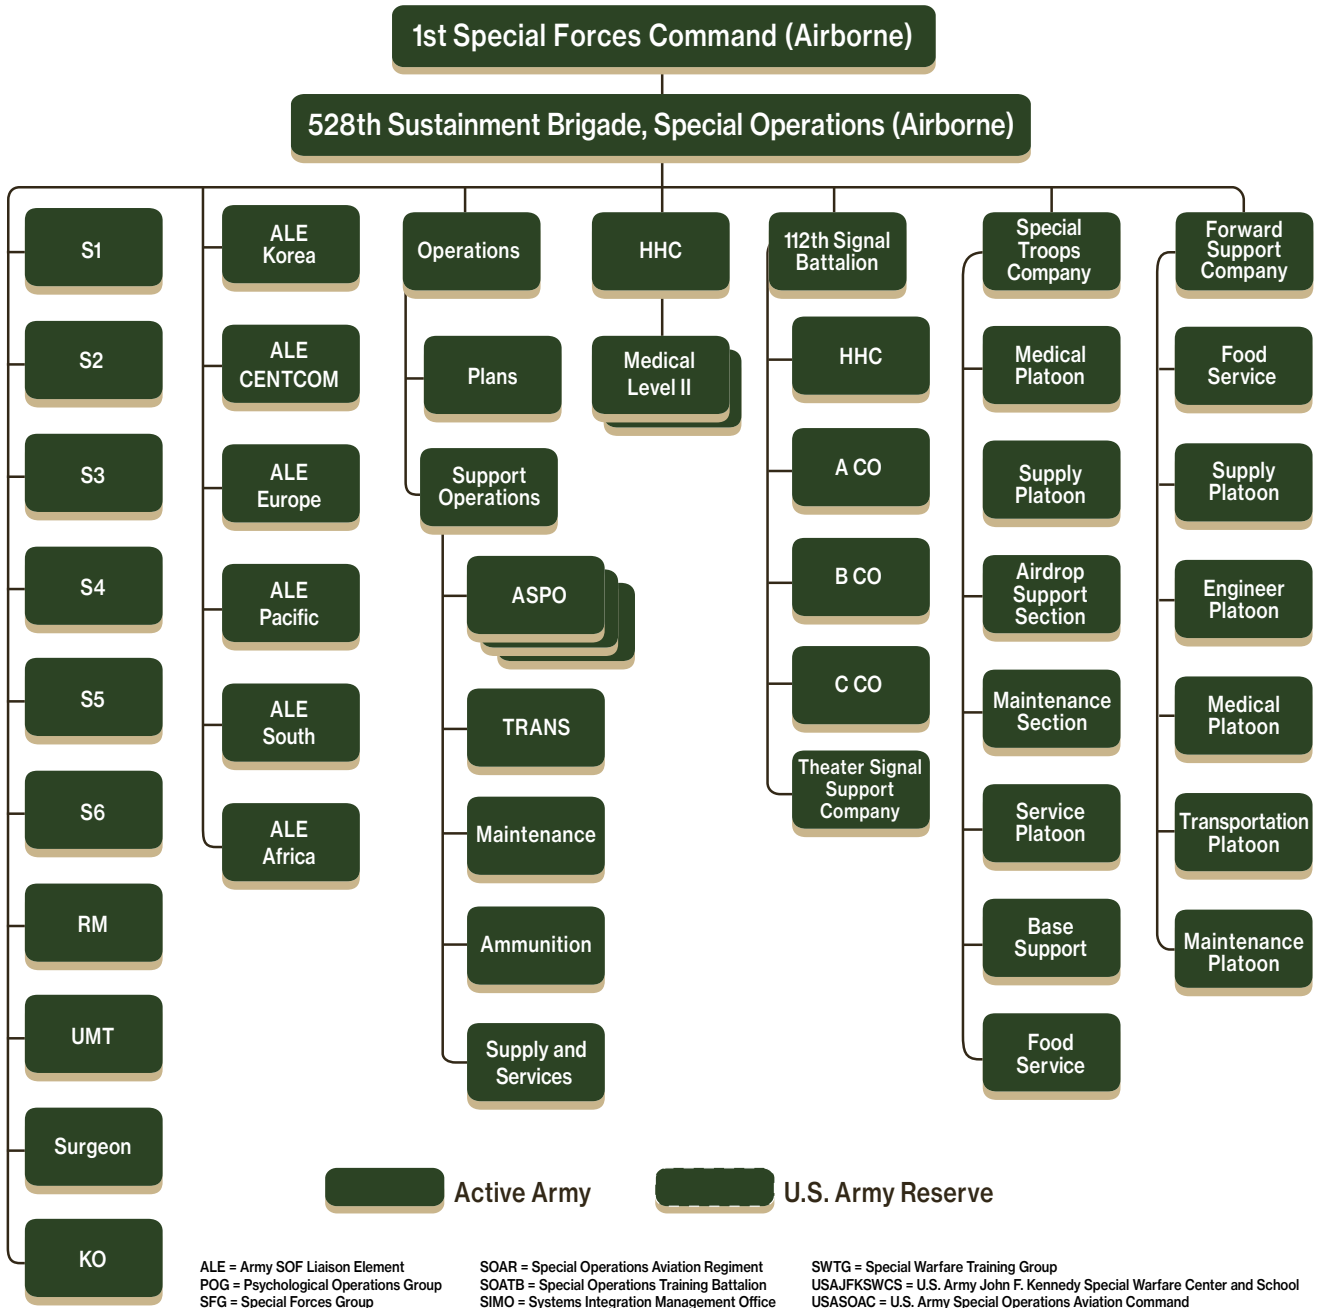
1st Special Forces Command (Airborne)

528th Sustainment Brigade, Special Operations (Airborne)

S1

S2

S3

S4

S5

S6

RM

UMT

Surgeon

KO

ALE Korea

ALE CENTCOM

ALE Europe

ALE Pacific

ALE South

ALE Africa

Operations

Plans

Support Operations

ASPO

TRANS

Maintenance

Ammunition

Supply and Services

HHC

Medical Level II

112th Signal Battalion

HHC

A CO

B CO

C CO

Theater Signal Support Company

Special Troops Company

Medical Platoon

Supply Platoon

Airdrop Support Section

Maintenance Section

Service Platoon

Base Support

Food Service

Forward Support Company

Food Service

Supply Platoon

Engineer Platoon

Medical Platoon

Transportation Platoon

Maintenance Platoon

Active Army

U.S. Army Reserve

ALE = Army SOF Liaison Element
POG = Psychological Operations Group
SFG = Special Forces Group

SOAR = Special Operations Aviation Regiment
SOATB = Special Operations Training Battalion
SIMO = Systems Integration Management Office

SWTG = Special Warfare Training Group
USAJFKSWCS = U.S. Army John F. Kennedy Special Warfare Center and School
USASOAC = U.S. Army Special Operations Aviation Command